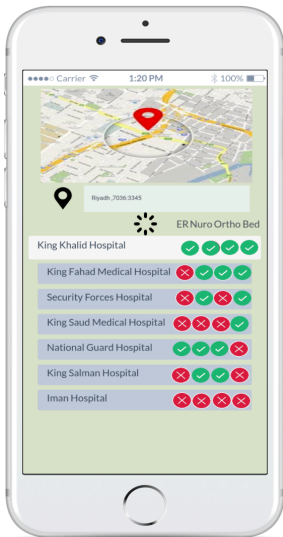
Carrier 1:20 PM 100%

Riyadh ,7036:3345

ER Nuro Ortho Bed

King Khalid Hospital

King Fahad Medical Hospital

Security Forces Hospital

King Saud Medical Hospital

National Guard Hospital

King Salman Hospital

Iman Hospital